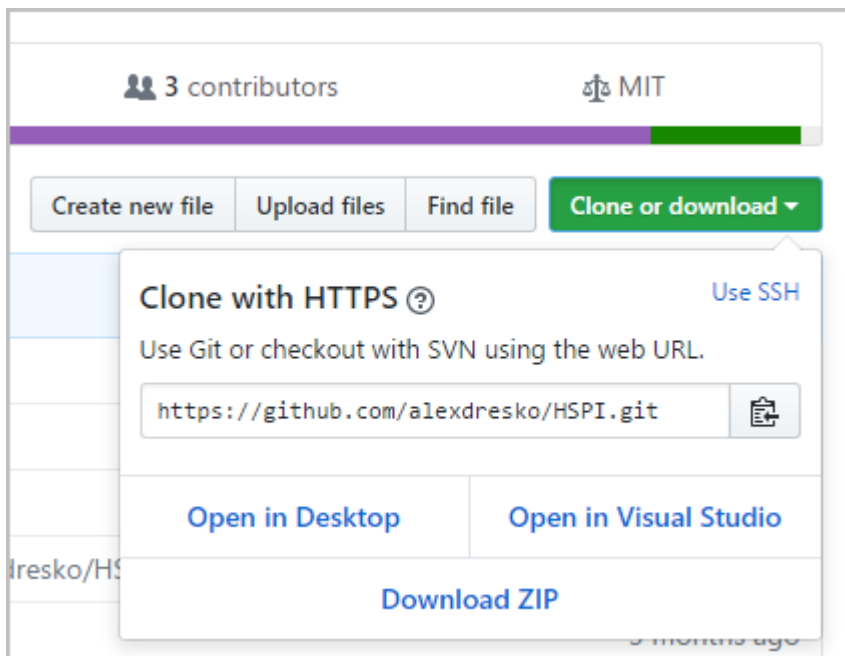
3 contributors

MIT

Create new file | Upload files | Find file | Clone or download

Clone with HTTPS

Use SSH

Use Git or checkout with SVN using the web URL.

https://github.com/alexdresko/HSPI.git

Open in Desktop

Open in Visual Studio

Download ZIP

dresko/HS

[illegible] months ago